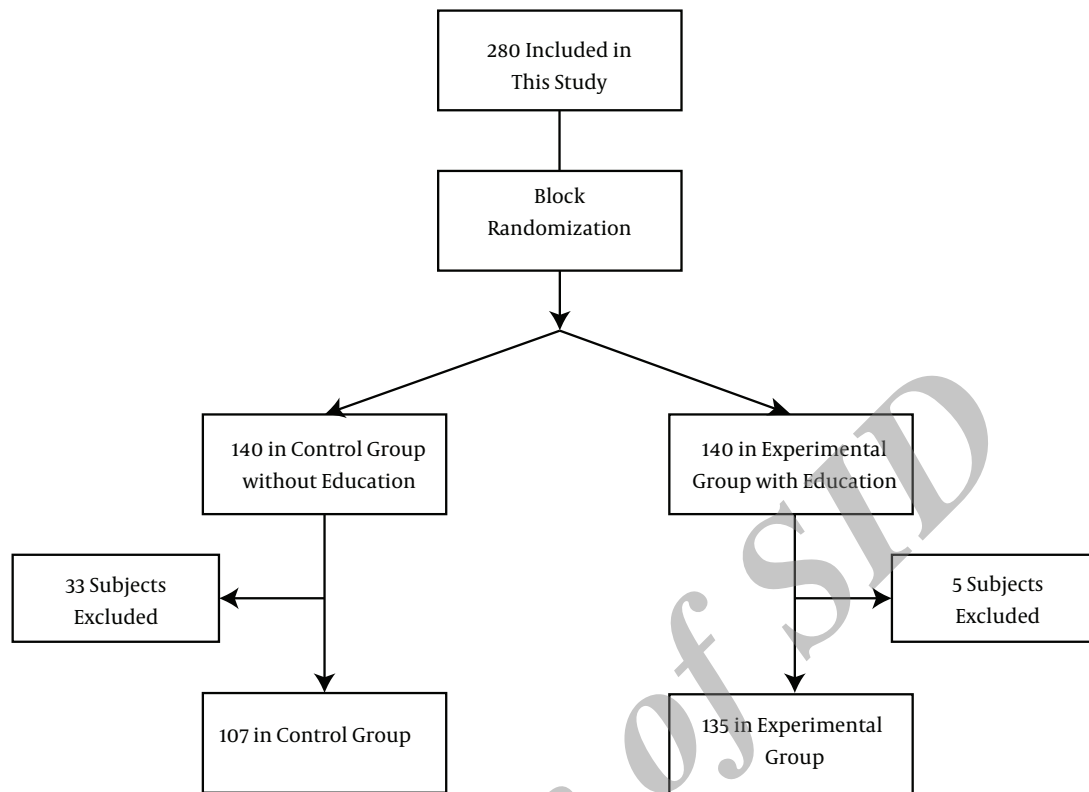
280 Included in This Study

Block Randomization

140 in Control Group without Education

140 in Experimental Group with Education

33 Subjects Excluded

5 Subjects Excluded

107 in Control Group

135 in Experimental Group

Archive of SID